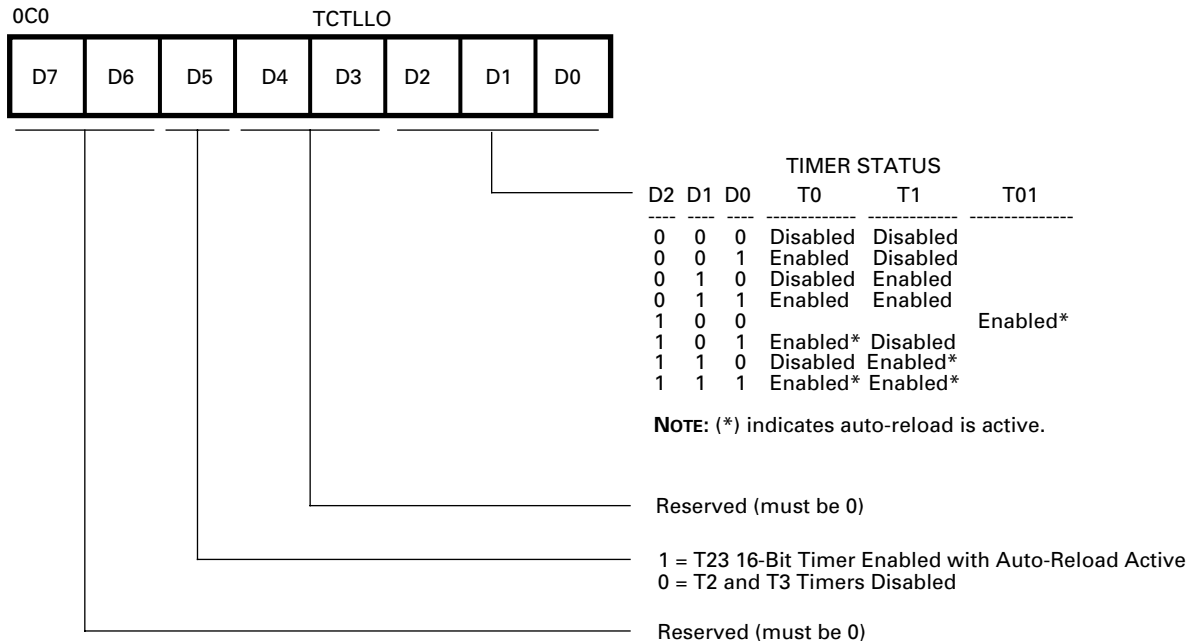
0C0

TCTLLO

| D7 | D6 | D5 | D4 | D3 | D2 | D1 | D0 |
|---|---|---|---|---|---|---|---|

TIMER STATUS

| D2 | D1 | D0 | T0 | T1 | T01 |
|---|---|---|---|---|---|
| 0 | 0 | 0 | Disabled | Disabled | |
| 0 | 0 | 1 | Enabled | Disabled | |
| 0 | 1 | 0 | Disabled | Enabled | |
| 0 | 1 | 1 | Enabled | Enabled | |
| 1 | 0 | 0 | | | Enabled* |
| 1 | 0 | 1 | Enabled* | Disabled | |
| 1 | 1 | 0 | Disabled | Enabled* | |
| 1 | 1 | 1 | Enabled* | Enabled* | |

NOTE: (*) indicates auto-reload is active.

Reserved (must be 0)

1 = T23 16-Bit Timer Enabled with Auto-Reload Active
0 = T2 and T3 Timers Disabled

Reserved (must be 0)